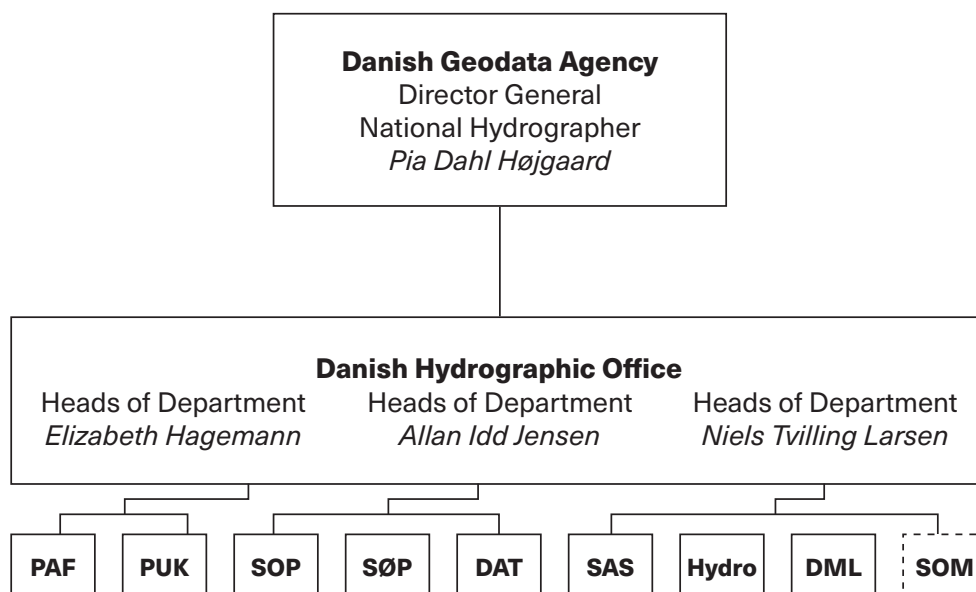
**Danish Geodata Agency**
Director General
National Hydrographer
*Pia Dahl Højgaard*

**Danish Hydrographic Office**

Heads of Department
*Elizabeth Hagemann*

Heads of Department
*Allan Idd Jensen*

Heads of Department
*Niels Tvilling Larsen*

**PAF** **PUK** **SOP** **SØP** **DAT** **SAS** **Hydro** **DML** **SOM**